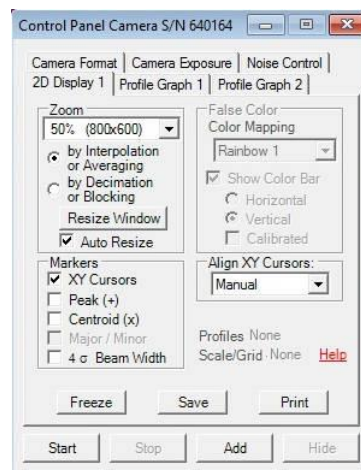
Control Panel Camera S/N 640164

Camera Format | Camera Exposure | Noise Control
2D Display 1 | Profile Graph 1 | Profile Graph 2

Zoom
50% (800x600)
by Interpolation or Averaging
by Decimation or Blocking
Resize Window
Auto Resize

False Color
Color Mapping
Rainbow 1
Show Color Bar
Horizontal
Vertical
Calibrated

Markers
XY Cursors
Peak (+)
Centroid (x)
Major / Minor
4 σ Beam Width

Align XY Cursors:
Manual

Profiles None
Scale/Grid None Help

Freeze
Save
Print

Start
Stop
Add
Hide